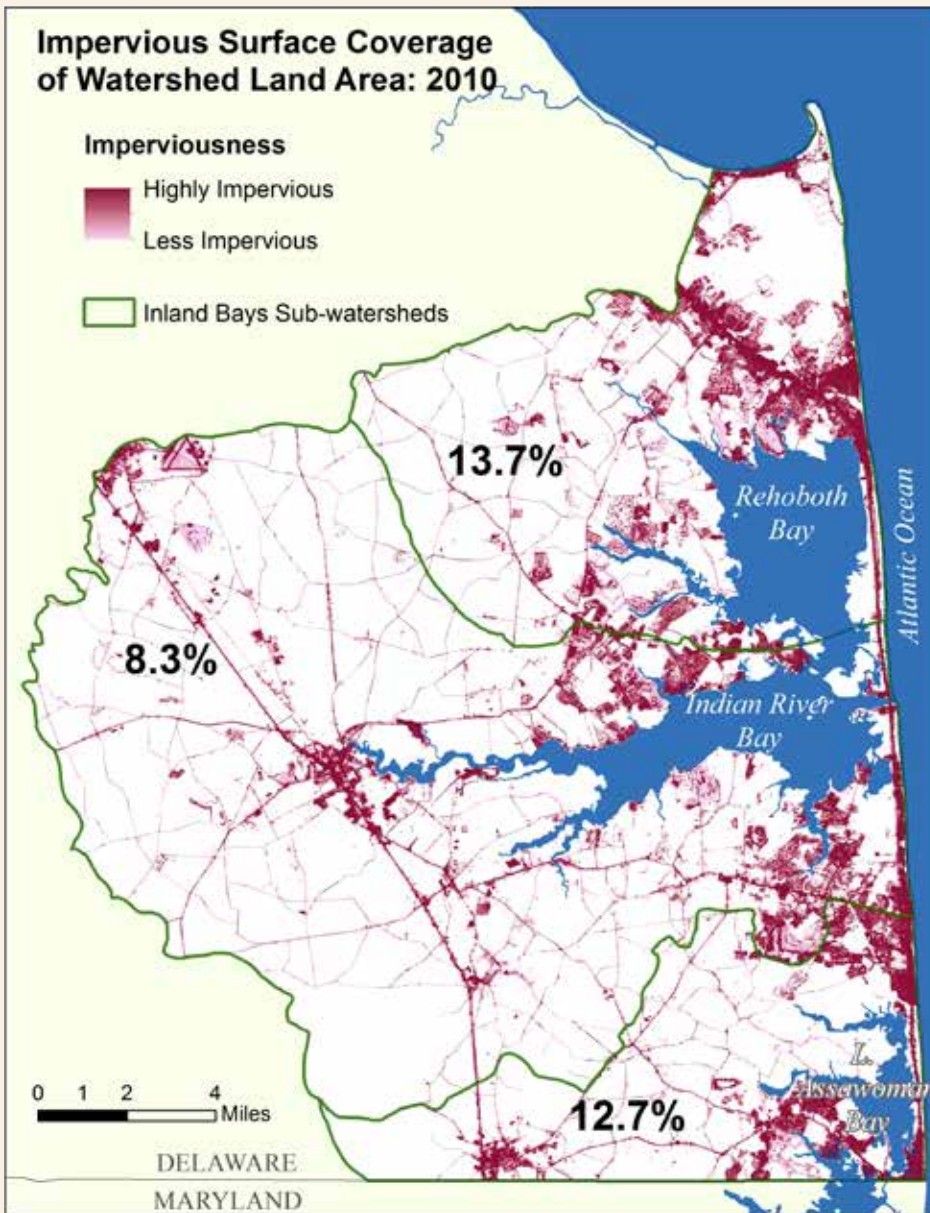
Impervious Surface Coverage of Watershed Land Area: 2010

Imperviousness

Highly Impervious

Less Impervious

Inland Bays Sub-watersheds

13.7%

Rehoboth Bay

Atlantic Ocean

8.3%

Indian River Bay

L. Assawoman Bay

12.7%

0 1 2 4 Miles

DELAWARE

MARYLAND